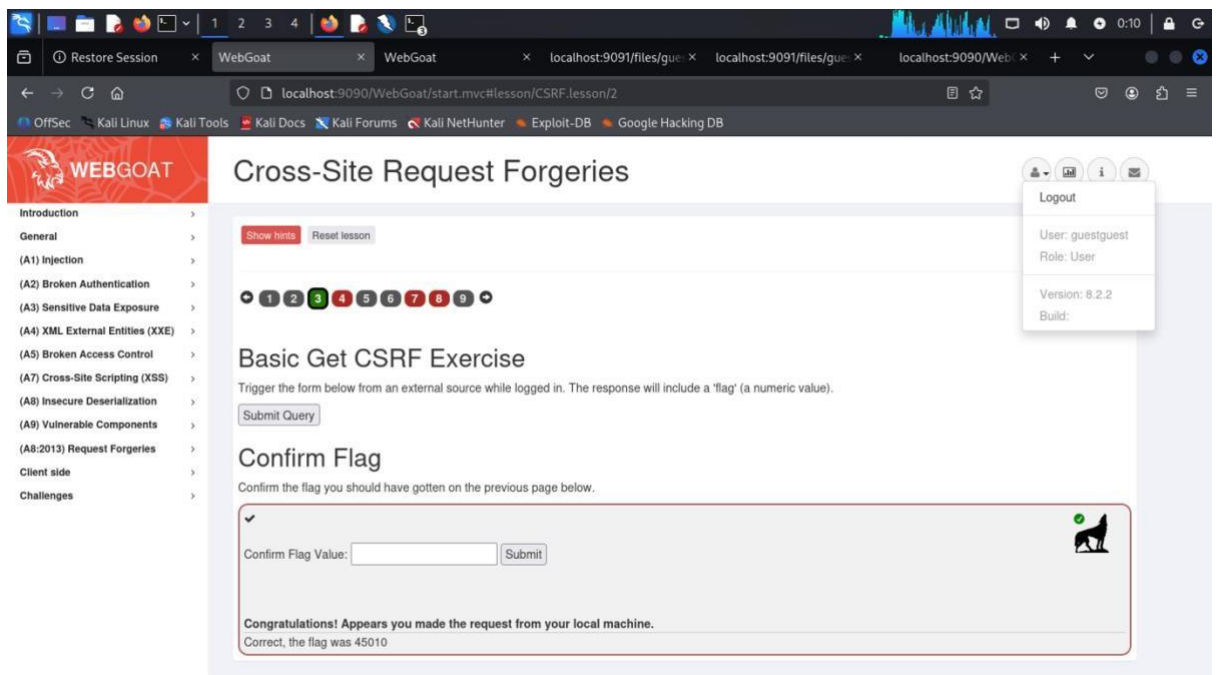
1 2 3 4 0:10

Restore Session × WebGoat × WebGoat × localhost:9091/files/gue × localhost:9091/files/gue × localhost:9090/Web ×

localhost:9090/WebGoat/start.mvc#lesson/CSRF.lesson/2

OffSec Kali Linux Kali Tools Kali Docs Kali Forums Kali NetHunter Exploit-DB Google Hacking DB

WEBGOAT

Cross-Site Request Forgeries

Logout

User: guestguest
Role: User

Version: 8.2.2
Build:

Introduction
General
(A1) Injection
(A2) Broken Authentication
(A3) Sensitive Data Exposure
(A4) XML External Entities (XXE)
(A5) Broken Access Control
(A7) Cross-Site Scripting (XSS)
(A8) Insecure Deserialization
(A9) Vulnerable Components
(A8:2013) Request Forgeries
Client side
Challenges

Show hints Reset lesson

1 2 3 4 5 6 7 8 9

Basic Get CSRF Exercise

Trigger the form below from an external source while logged in. The response will include a 'flag' (a numeric value).

Submit Query

Confirm Flag

Confirm the flag you should have gotten on the previous page below.

Confirm Flag Value: Submit

Congratulations! Appears you made the request from your local machine.
Correct, the flag was 45010